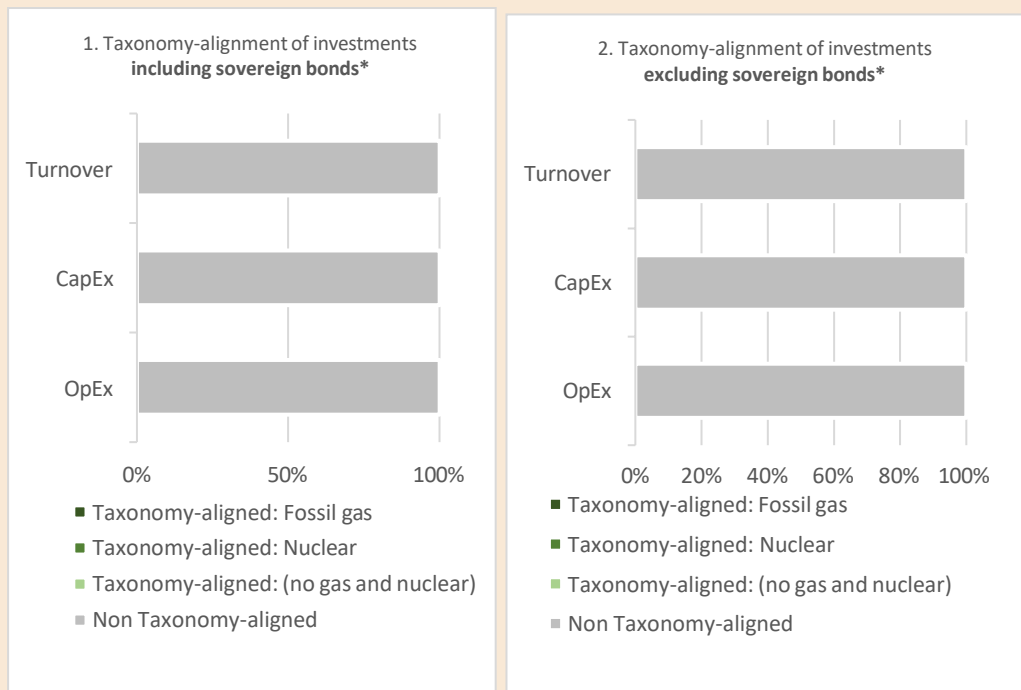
1. Taxonomy-alignment of investments
**including sovereign bonds***

Turnover

CapEx

OpEx

0% 50% 100%

■ Taxonomy-aligned: Fossil gas
■ Taxonomy-aligned: Nuclear
■ Taxonomy-aligned: (no gas and nuclear)
■ Non Taxonomy-aligned

2. Taxonomy-alignment of investments
**excluding sovereign bonds***

Turnover

CapEx

OpEx

0% 20% 40% 60% 80% 100%

■ Taxonomy-aligned: Fossil gas
■ Taxonomy-aligned: Nuclear
■ Taxonomy-aligned: (no gas and nuclear)
■ Non Taxonomy-aligned